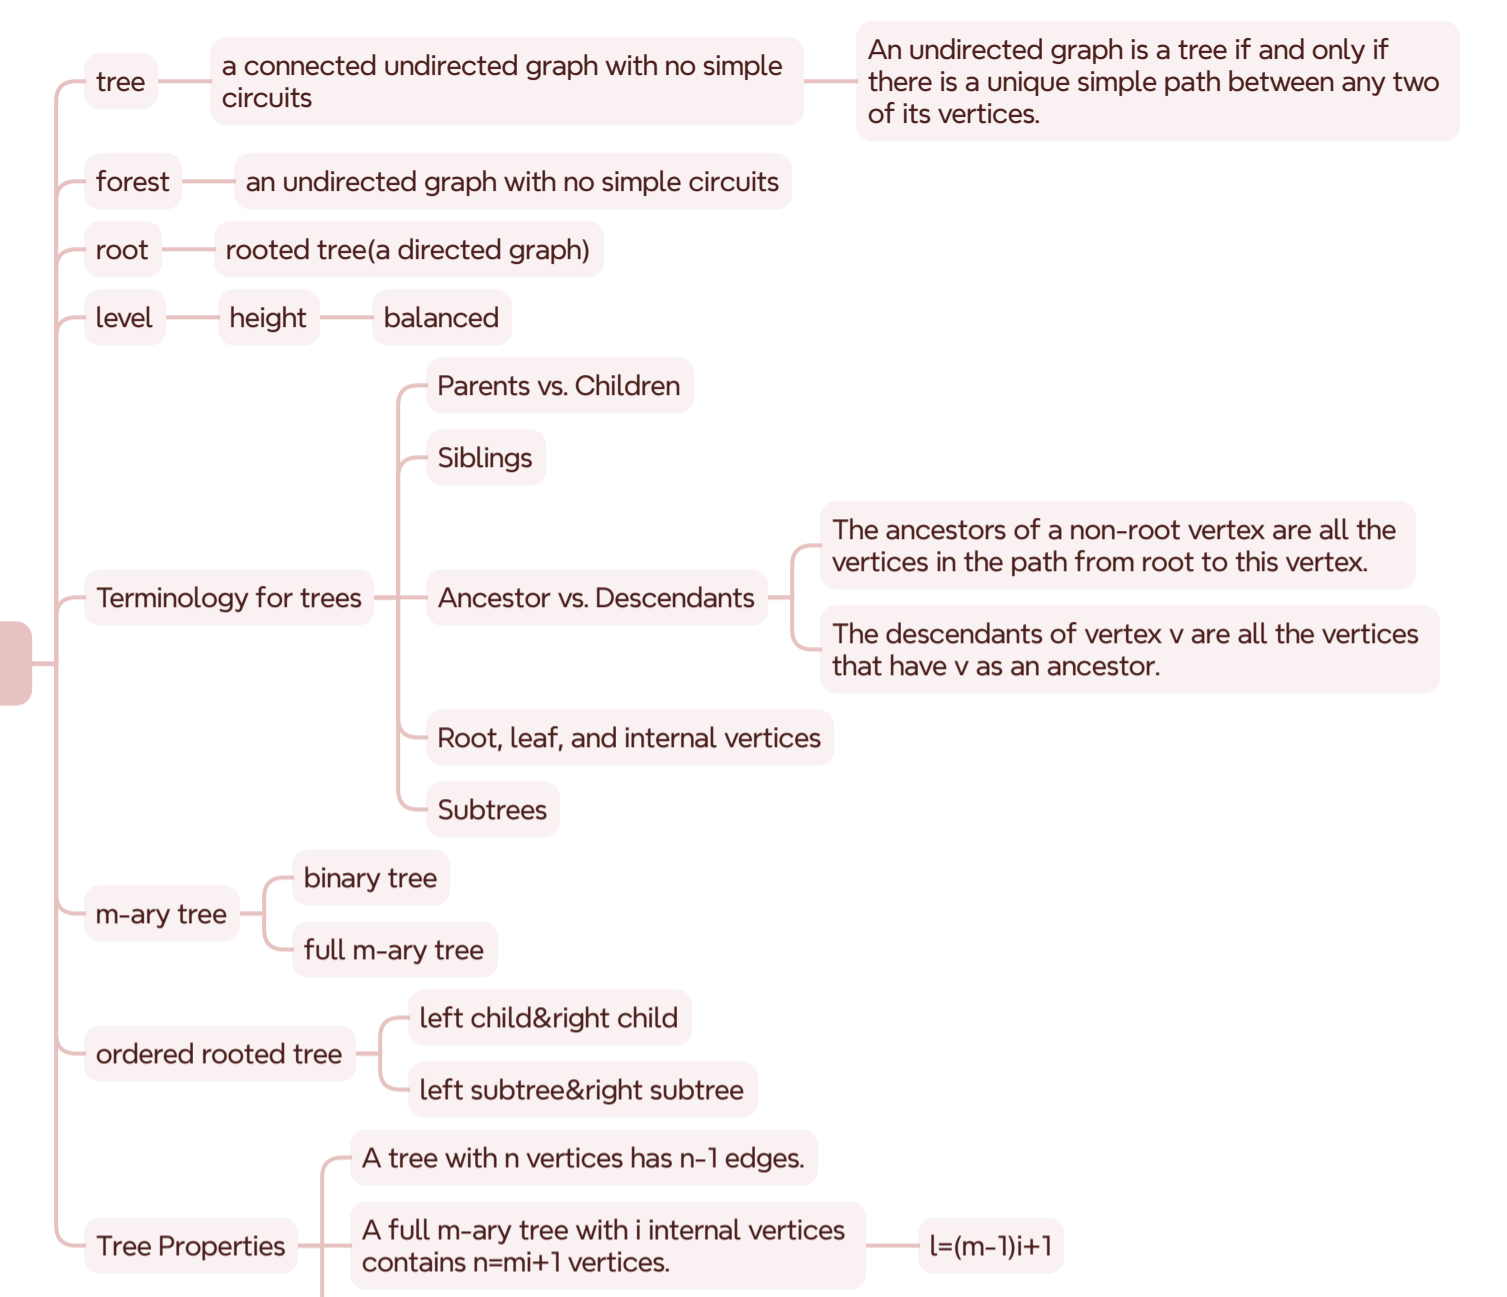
tree

a connected undirected graph with no simple circuits

An undirected graph is a tree if and only if there is a unique simple path between any two of its vertices.

forest

an undirected graph with no simple circuits

root

rooted tree(a directed graph)

level

height

balanced

Terminology for trees

Parents vs. Children

Siblings

Ancestor vs. Descendants

The ancestors of a non-root vertex are all the vertices in the path from root to this vertex.

The descendants of vertex v are all the vertices that have v as an ancestor.

Root, leaf, and internal vertices

Subtrees

m-ary tree

binary tree

full m-ary tree

ordered rooted tree

left child&right child

left subtree&right subtree

Tree Properties

A tree with n vertices has n-1 edges.

A full m-ary tree with i internal vertices contains n=mi+1 vertices.

l=(m-1)i+1